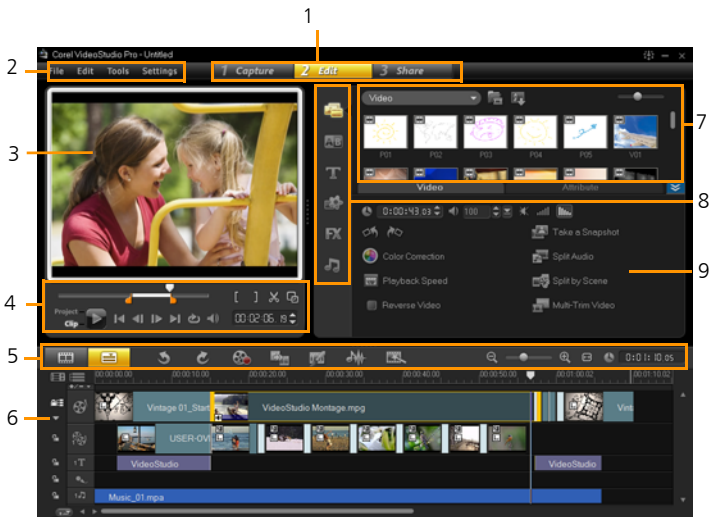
1
2
3
4
5
6
7
8
9

Corel VideoStudio Pro - Untitled

File Edit Tools Settings

1 Capture
2 Edit
3 Share

Project
Clip

00:02:06.19

Video

P01 P02 P03 P04 P05 V01

Video
Attribute

0:00:43:03
100

Take a Snapshot
Color Correction
Split Audio
Playback Speed
Split by Scene
Reverse Video
Multi-Trim Video

0:01:10:05

00:00:00:00
00:00:10:00
00:00:20:00
00:00:30:00
00:00:40:00
00:00:50:00
00:01:00:02
00:01:10:02

Vintage 01_Start
VideoStudio Montage.mpg
Vint
USER-OV
VideoStudio
VideoStudio
Music_01.mpa